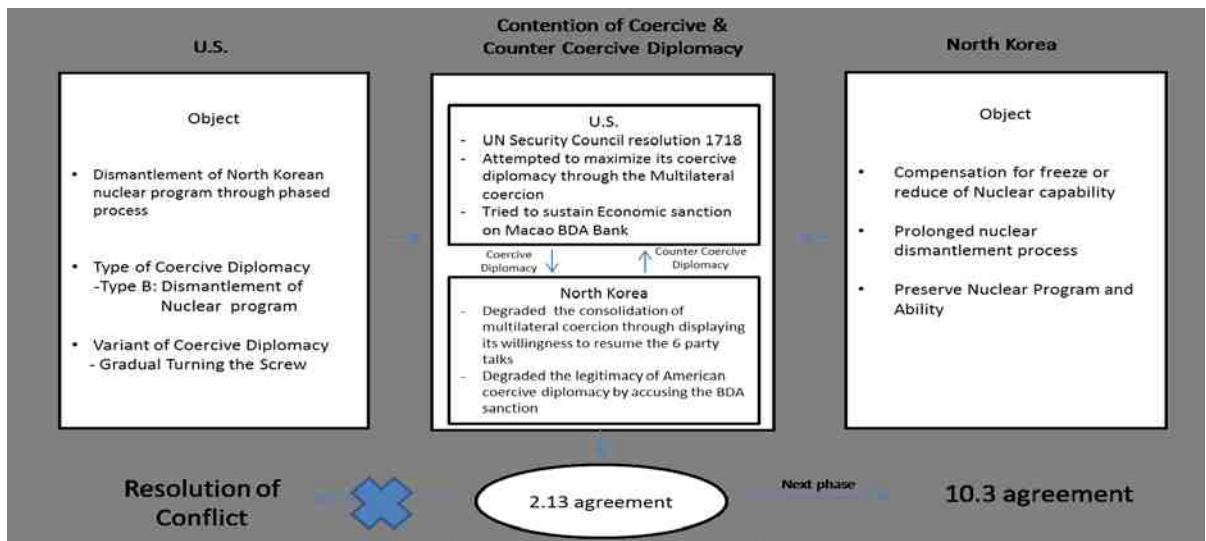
U.S.

Object

- Dismantlement of North Korean nuclear program through phased process

- Type of Coercive Diplomacy
-Type B: Dismantlement of Nuclear program

- Variant of Coercive Diplomacy
- Gradual Turning the Screw

Contention of Coercive & Counter Coercive Diplomacy

U.S.
- UN Security Council resolution 1718
- Attempted to maximize its coercive diplomacy through the Multilateral coercion
- Tried to sustain Economic sanction on Macao BDA Bank

Coercive Diplomacy

Counter Coercive Diplomacy

North Korea
- Degraded the consolidation of multilateral coercion through displaying its willingness to resume the 6 party talks
- Degraded the legitimacy of American coercive diplomacy by accusing the BDA sanction

North Korea

Object

- Compensation for freeze or reduce of Nuclear capability

- Prolonged nuclear dismantlement process

- Preserve Nuclear Program and Ability

Resolution of Conflict

2.13 agreement

Next phase

10.3 agreement